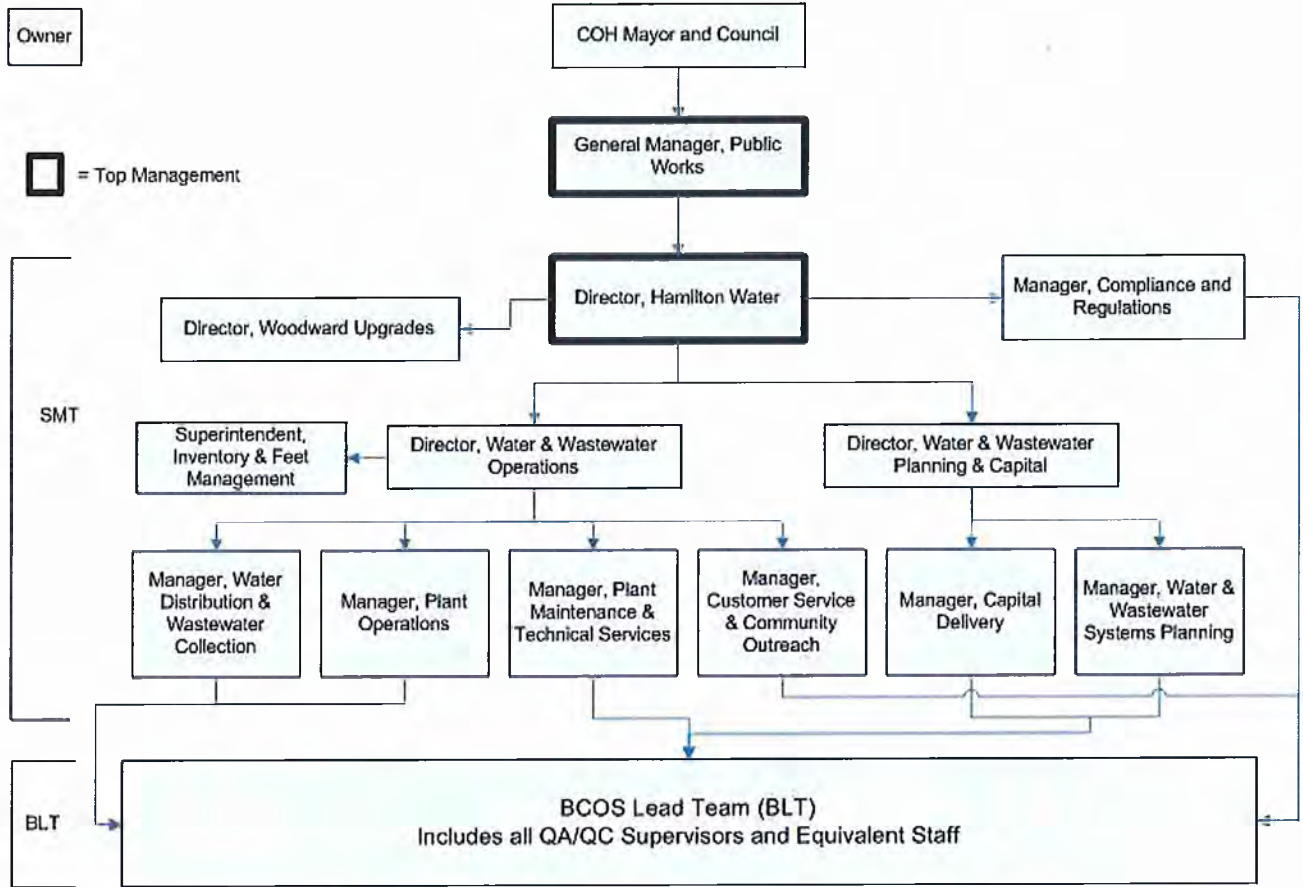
Owner

COH Mayor and Council

General Manager, Public Works

= Top Management

Director, Hamilton Water

Director, Woodward Upgrades

Manager, Compliance and Regulations

SMT

Superintendent, Inventory & Feet Management

Director, Water & Wastewater Operations

Director, Water & Wastewater Planning & Capital

Manager, Water Distribution & Wastewater Collection

Manager, Plant Operations

Manager, Plant Maintenance & Technical Services

Manager, Customer Service & Community Outreach

Manager, Capital Delivery

Manager, Water & Wastewater Systems Planning

BLT

BCOS Lead Team (BLT)
Includes all QA/QC Supervisors and Equivalent Staff